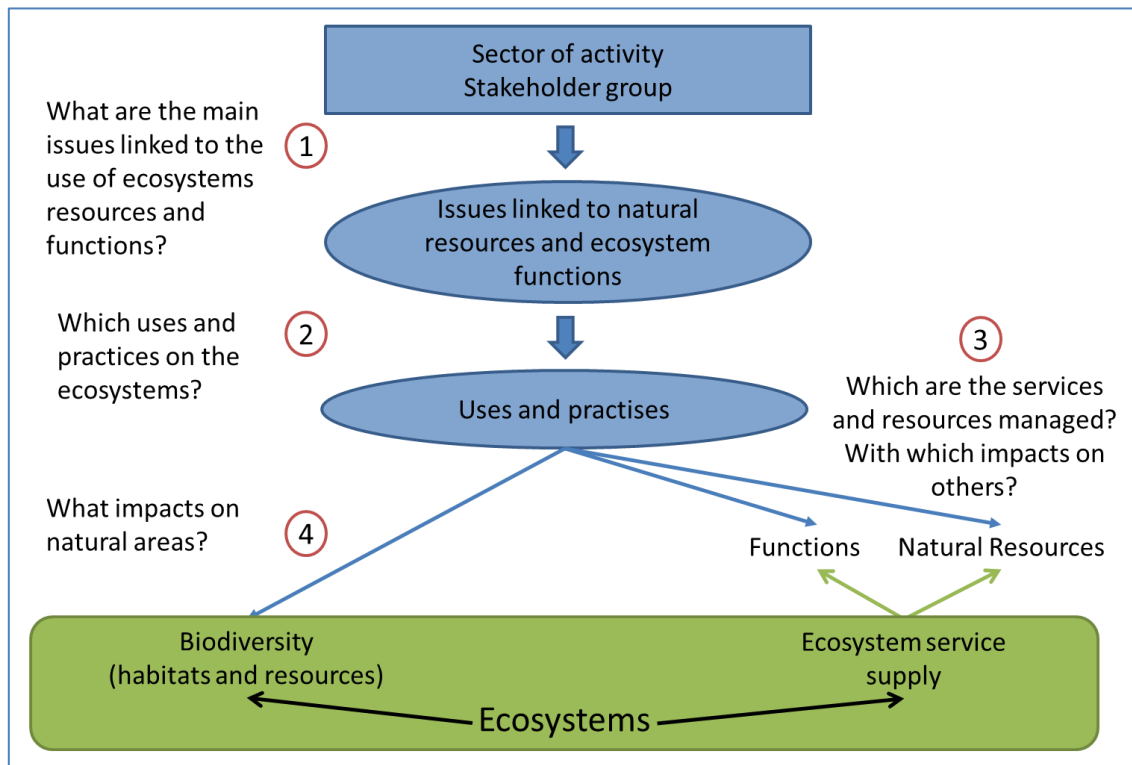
Sector of activity
Stakeholder group

What are the main issues linked to the use of ecosystems resources and functions?

1

Issues linked to natural resources and ecosystem functions

Which uses and practices on the ecosystems?

2

3

Which are the services and resources managed? With which impacts on others?

Uses and practises

What impacts on natural areas?

4

Functions

Natural Resources

Biodiversity
(habitats and resources)

Ecosystem service supply

Ecosystems